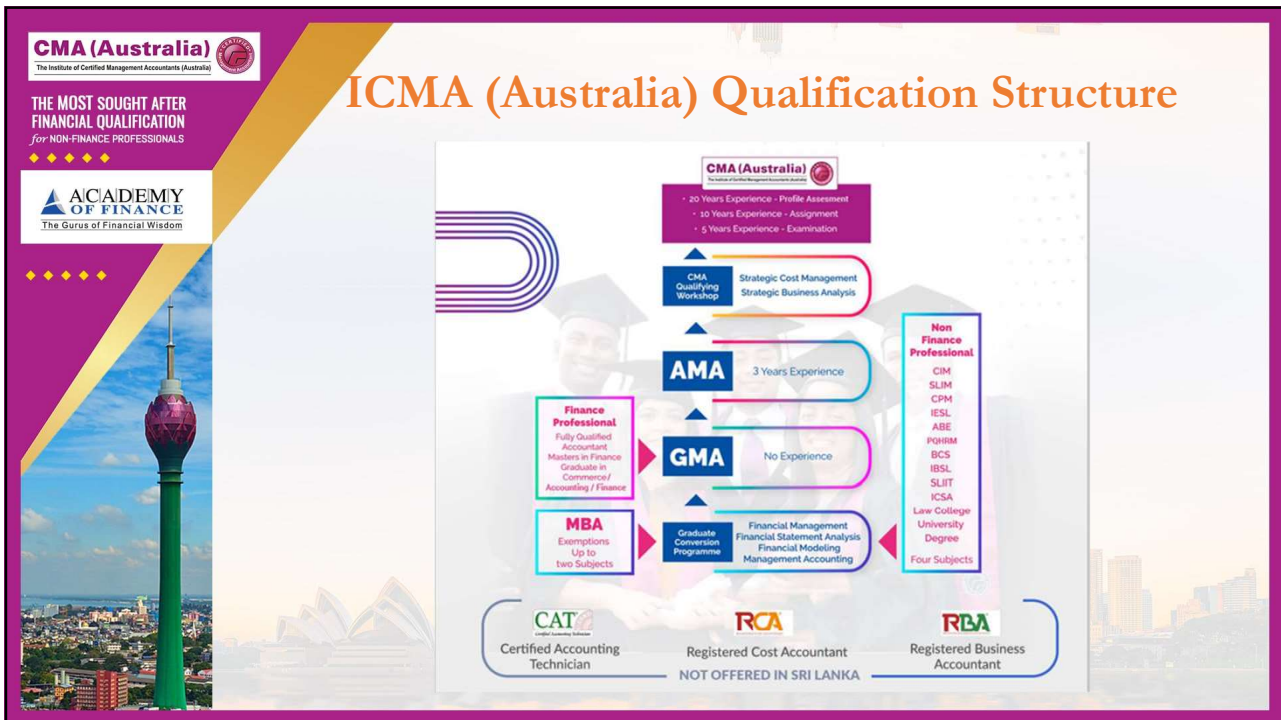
CMA (Australia)
The Institute of Certified Management Accountants (Australia)

THE MOST SOUGHT AFTER FINANCIAL QUALIFICATION for NON-FINANCE PROFESSIONALS

ACADEMY OF FINANCE
The Gurus of Financial Wisdom

ICMA (Australia) Qualification Structure

CMA (Australia)
The Institute of Certified Management Accountants (Australia)

• 20 Years Experience - Profile Assesment
• 10 Years Experience - Assignment
• 5 Years Experience - Examination

CMA Qualifying Workshop
Strategic Cost Management
Strategic Business Analysis

AMA
3 Years Experience

Non Finance Professional
CIM
SLIM
CPM
IESL
ABE
PQHRM
BCS
IBSL
SLIIT
ICSA
Law College
University Degree
Four Subjects

Finance Professional
Fully Qualified Accountant
Masters in Finance
Graduate in Commerce/ Accounting / Finance

GMA
No Experience

MBA
Exemptions Up to two Subjects

Graduate Conversion Programme
Financial Management
Financial Statement Analysis
Financial Modeling
Management Accounting

CAT
Certified Accounting Technician

RCA
Registered Cost Accountant

RBA
Registered Business Accountant

NOT OFFERED IN SRI LANKA